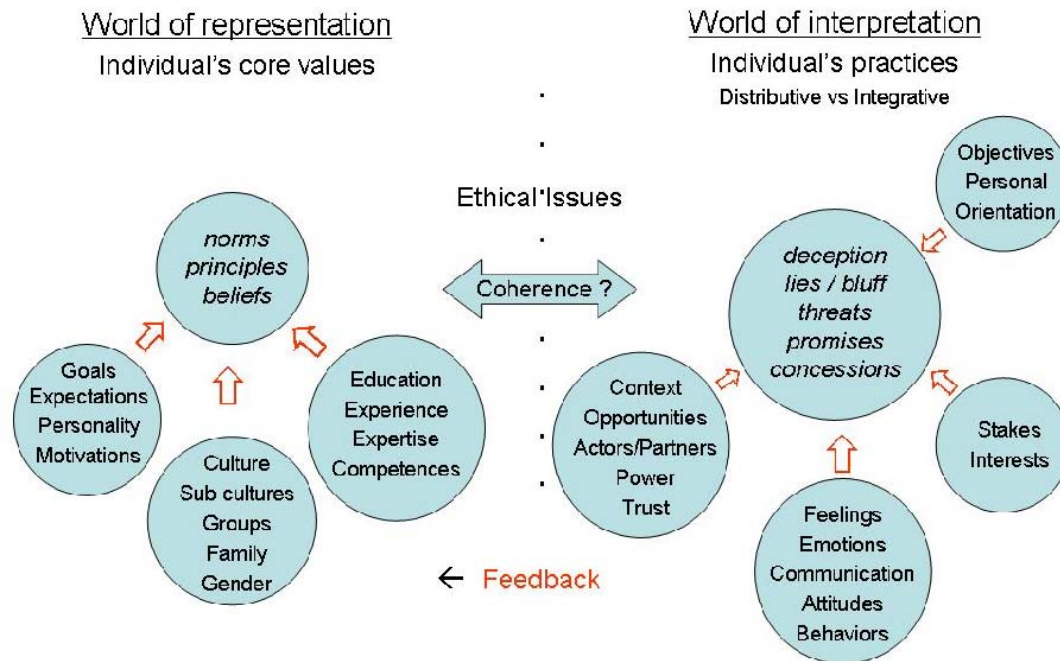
World of representation
Individual's core values

World of interpretation
Individual's practices
Distributive vs Integrative

Objectives
Personal
Orientation

Ethical Issues

norms
principles
beliefs

Coherence ?

deception
lies / bluff
threats
promises
concessions

Goals
Expectations
Personality
Motivations

Education
Experience
Expertise
Competences

Context
Opportunities
Actors/Partners
Power
Trust

Stakes
Interests

Culture
Sub cultures
Groups
Family
Gender

Feelings
Emotions
Communication
Attitudes
Behaviors

← Feedback